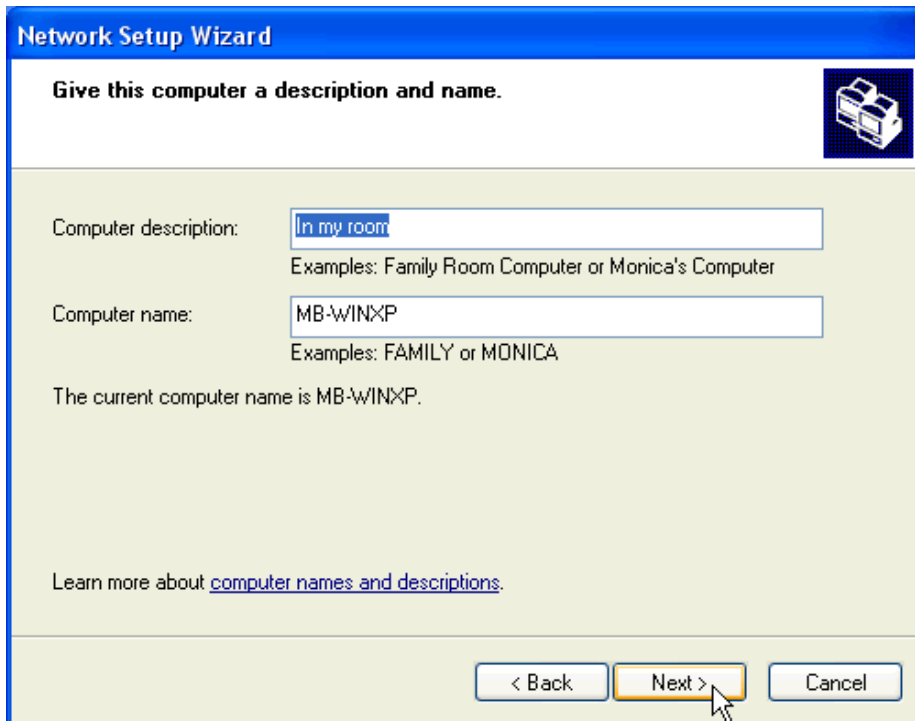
Network Setup Wizard

Give this computer a description and name.

Computer description: In my room

Examples: Family Room Computer or Monica's Computer

Computer name: MB-WINXP

Examples: FAMILY or MONICA

The current computer name is MB-WINXP.

Learn more about computer names and descriptions.

< Back Next > Cancel